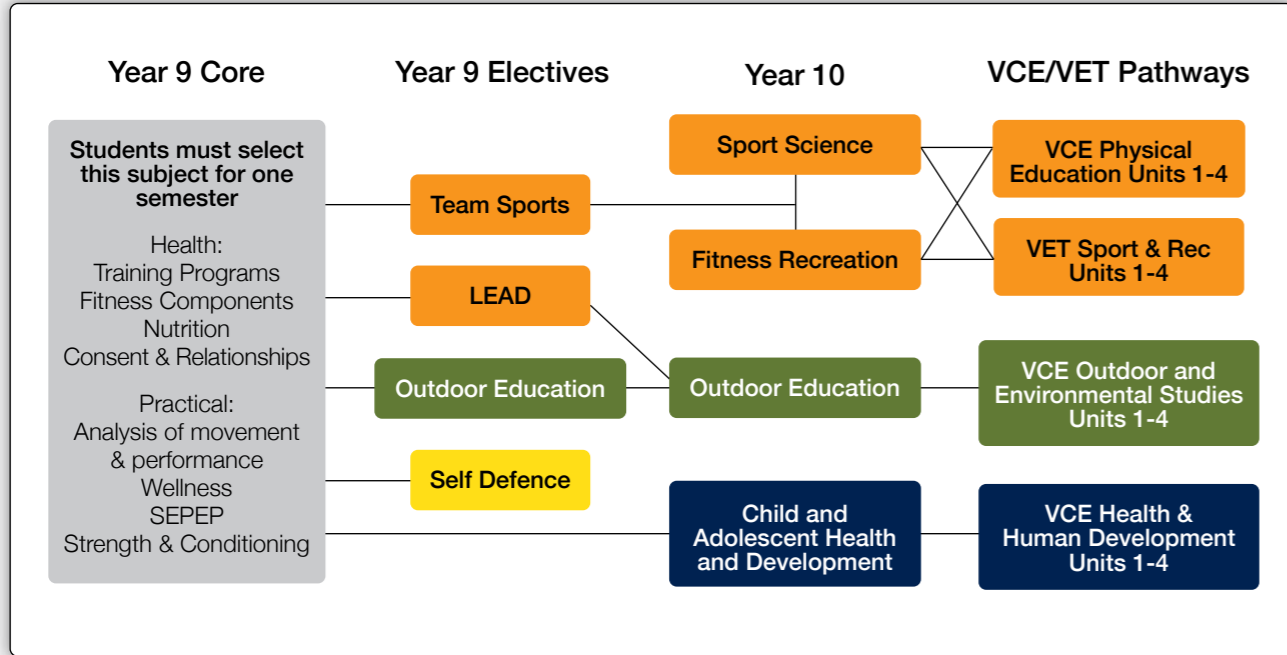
Year 9 Core

Year 9 Electives

Year 10

VCE/VET Pathways

Students must select this subject for one semester

Health:
Training Programs
Fitness Components
Nutrition
Consent & Relationships

Practical:
Analysis of movement & performance
Wellness
SEPEP
Strength & Conditioning

Team Sports

LEAD

Outdoor Education

Self Defence

Sport Science

Fitness Recreation

Outdoor Education

Child and Adolescent Health and Development

VCE Physical Education Units 1-4

VET Sport & Rec Units 1-4

VCE Outdoor and Environmental Studies Units 1-4

VCE Health & Human Development Units 1-4